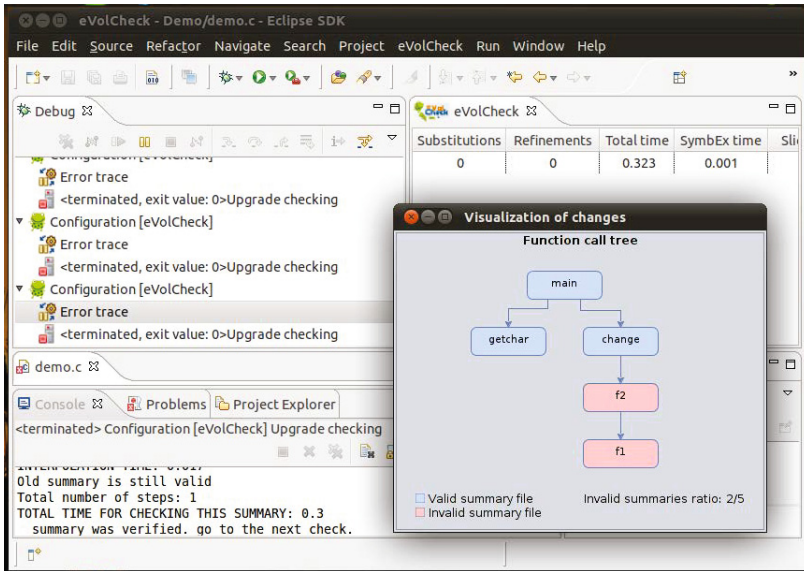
eVolCheck - Demo/demo.c - Eclipse SDK

File Edit Source Refactor Navigate Search Project eVolCheck Run Window Help

Debug

Configuration [eVolCheck]
Error trace
<terminated, exit value: 0>Upgrade checking
Configuration [eVolCheck]
Error trace
<terminated, exit value: 0>Upgrade checking
Configuration [eVolCheck]
Error trace
<terminated, exit value: 0>Upgrade checking

eVolCheck

| Substitutions | Refinements | Total time | SymbEx time | Sli |
|---|---|---|---|---|
| 0 | 0 | 0.323 | 0.001 | |

demo.c

Console Problems Project Explorer

<terminated> Configuration [eVolCheck] Upgrade checking

INTERPOLATION TIME: 0.017
Old summary is still valid
Total number of steps: 1
TOTAL TIME FOR CHECKING THIS SUMMARY: 0.3
summary was verified. go to the next check.

Visualization of changes

Function call tree

main
getchar
change
f2
f1

Valid summary file
Invalid summary file
Invalid summaries ratio: 2/5